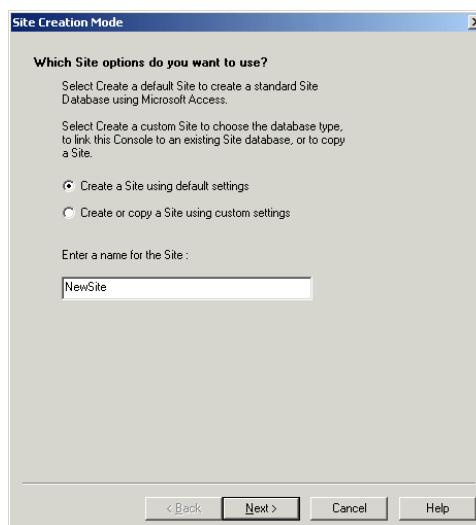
Site Creation Mode

Which Site options do you want to use?

Select Create a default Site to create a standard Site Database using Microsoft Access.

Select Create a custom Site to choose the database type, to link this Console to an existing Site database, or to copy a Site.

Create a Site using default settings

Create or copy a Site using custom settings

Enter a name for the Site :

NewSite

< Back

Next >

Cancel

Help